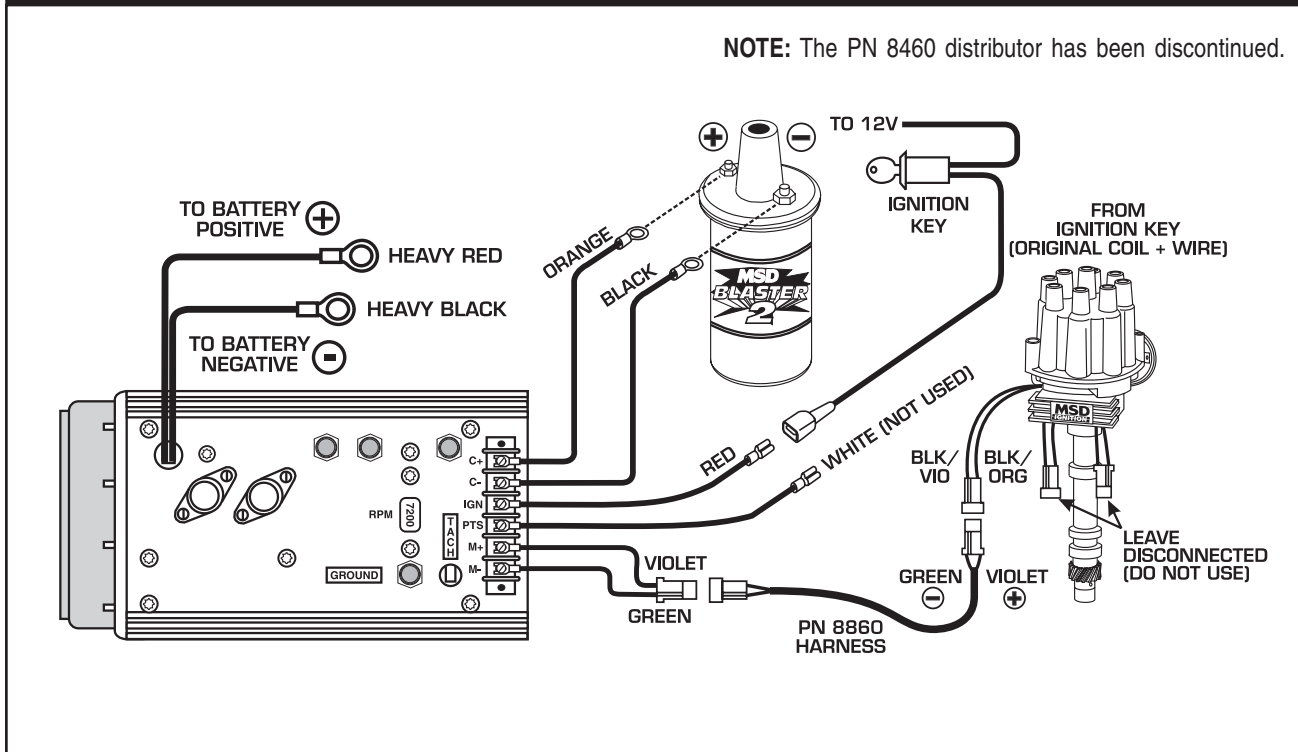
**NOTE:** The PN 8460 distributor has been discontinued.

TO 12V

IGNITION KEY

FROM IGNITION KEY (ORIGINAL COIL + WIRE)

TO BATTERY POSITIVE ⊕

HEAVY RED

HEAVY BLACK

TO BATTERY NEGATIVE ⊖

ORANGE

BLACK

MSD BLASTER 2

RED

WHITE (NOT USED)

BLK/ VIO

BLK/ ORG

MSD IGNITION

LEAVE DISCONNECTED (DO NOT USE)

C+

C-

IGN

PTS

M+

M-

RPM

7200

TACH

GROUND

VIOLET

GREEN

GREEN ⊖

VIOLET ⊕

PN 8860 HARNESS